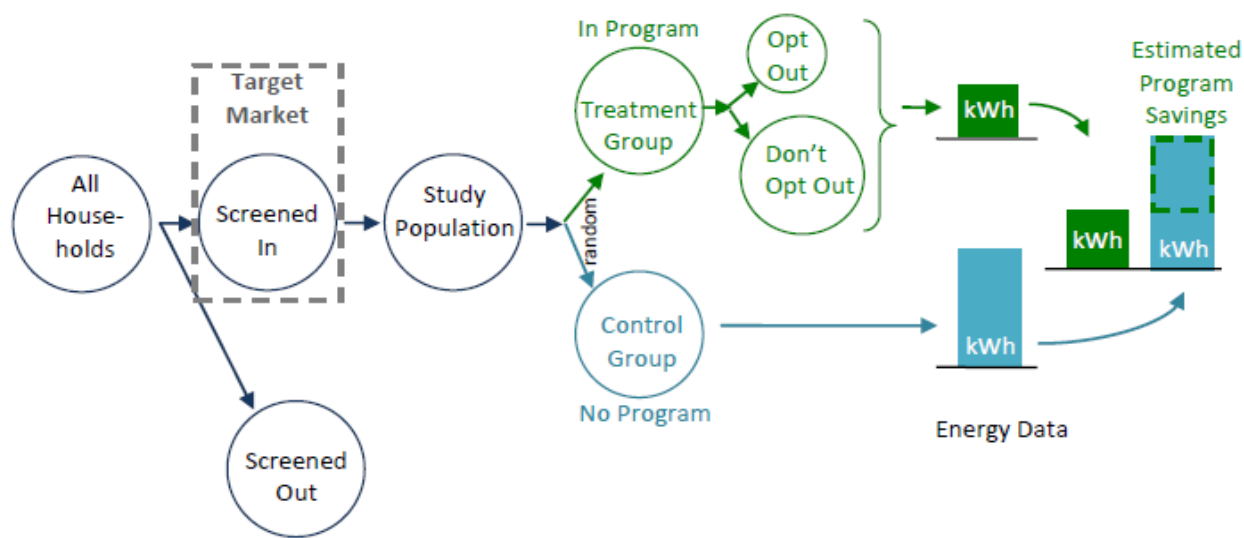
All Households

Target Market

Screened In

Screened Out

Study Population

random

In Program

Treatment Group

Opt Out

Don't Opt Out

Control Group

No Program

kWh

kWh

Energy Data

Estimated Program Savings

kWh

kWh